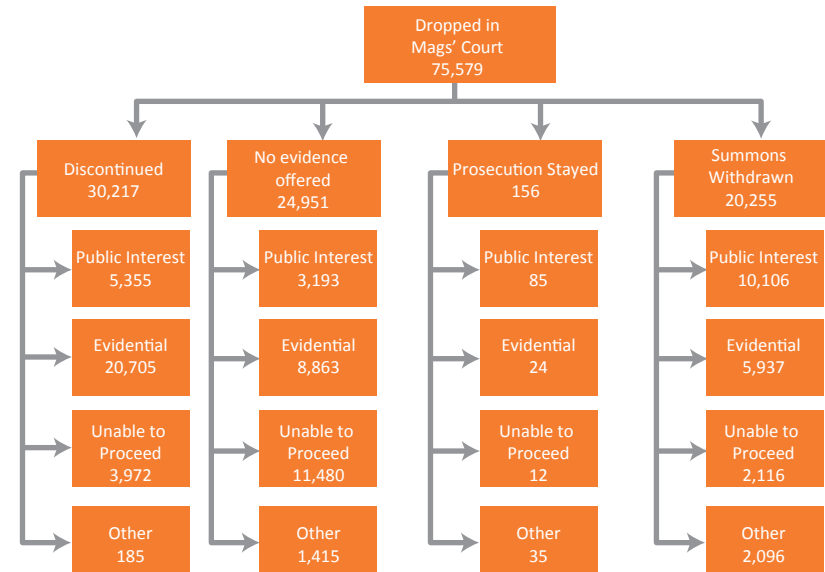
Dropped in Mags' Court 75,579

Discontinued 30,217

Public Interest 5,355

Evidential 20,705

Unable to Proceed 3,972

Other 185

No evidence offered 24,951

Public Interest 3,193

Evidential 8,863

Unable to Proceed 11,480

Other 1,415

Prosecution Stayed 156

Public Interest 85

Evidential 24

Unable to Proceed 12

Other 35

Summons Withdrawn 20,255

Public Interest 10,106

Evidential 5,937

Unable to Proceed 2,116

Other 2,096